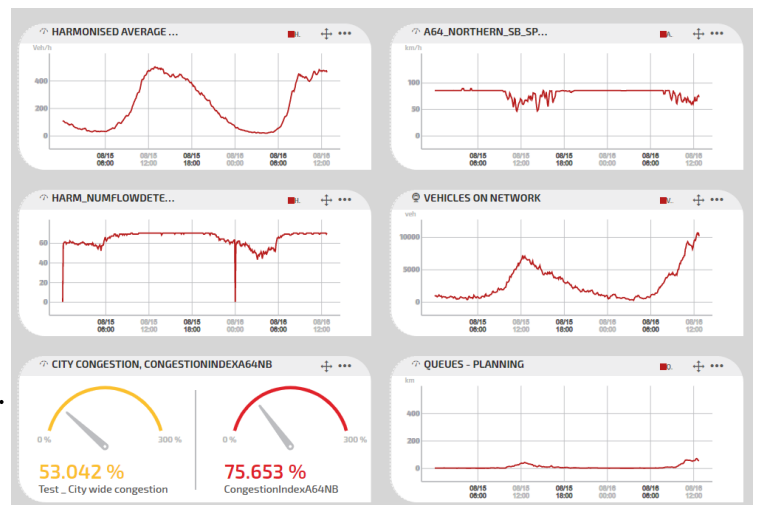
HARMONISED AVERAGE ...

Veh/h

400

200

0

08/15 06:00

08/15 12:00

08/15 18:00

08/16 00:00

08/16 06:00

08/16 12:00

A64_NORTHERN_SB_SP...

km/h

100

50

0

08/15 06:00

08/15 12:00

08/15 18:00

08/16 00:00

08/16 06:00

08/16 12:00

HARM_NUMFLOWDETE...

60

40

20

0

08/15 06:00

08/15 12:00

08/15 18:00

08/16 00:00

08/16 06:00

08/16 12:00

VEHICLES ON NETWORK

veh

10000

5000

0

08/15 06:00

08/15 12:00

08/15 18:00

08/16 00:00

08/16 06:00

08/16 12:00

CITY CONGESTION, CONGESTIONINDEXA64NB

0 %

300 %

53.042 %

Test _ City wide congestion

0 %

300 %

75.653 %

CongestionIndexA64NB

QUEUES - PLANNING

km

400

200

0

08/15 06:00

08/15 12:00

08/15 18:00

08/16 00:00

08/16 06:00

08/16 12:00